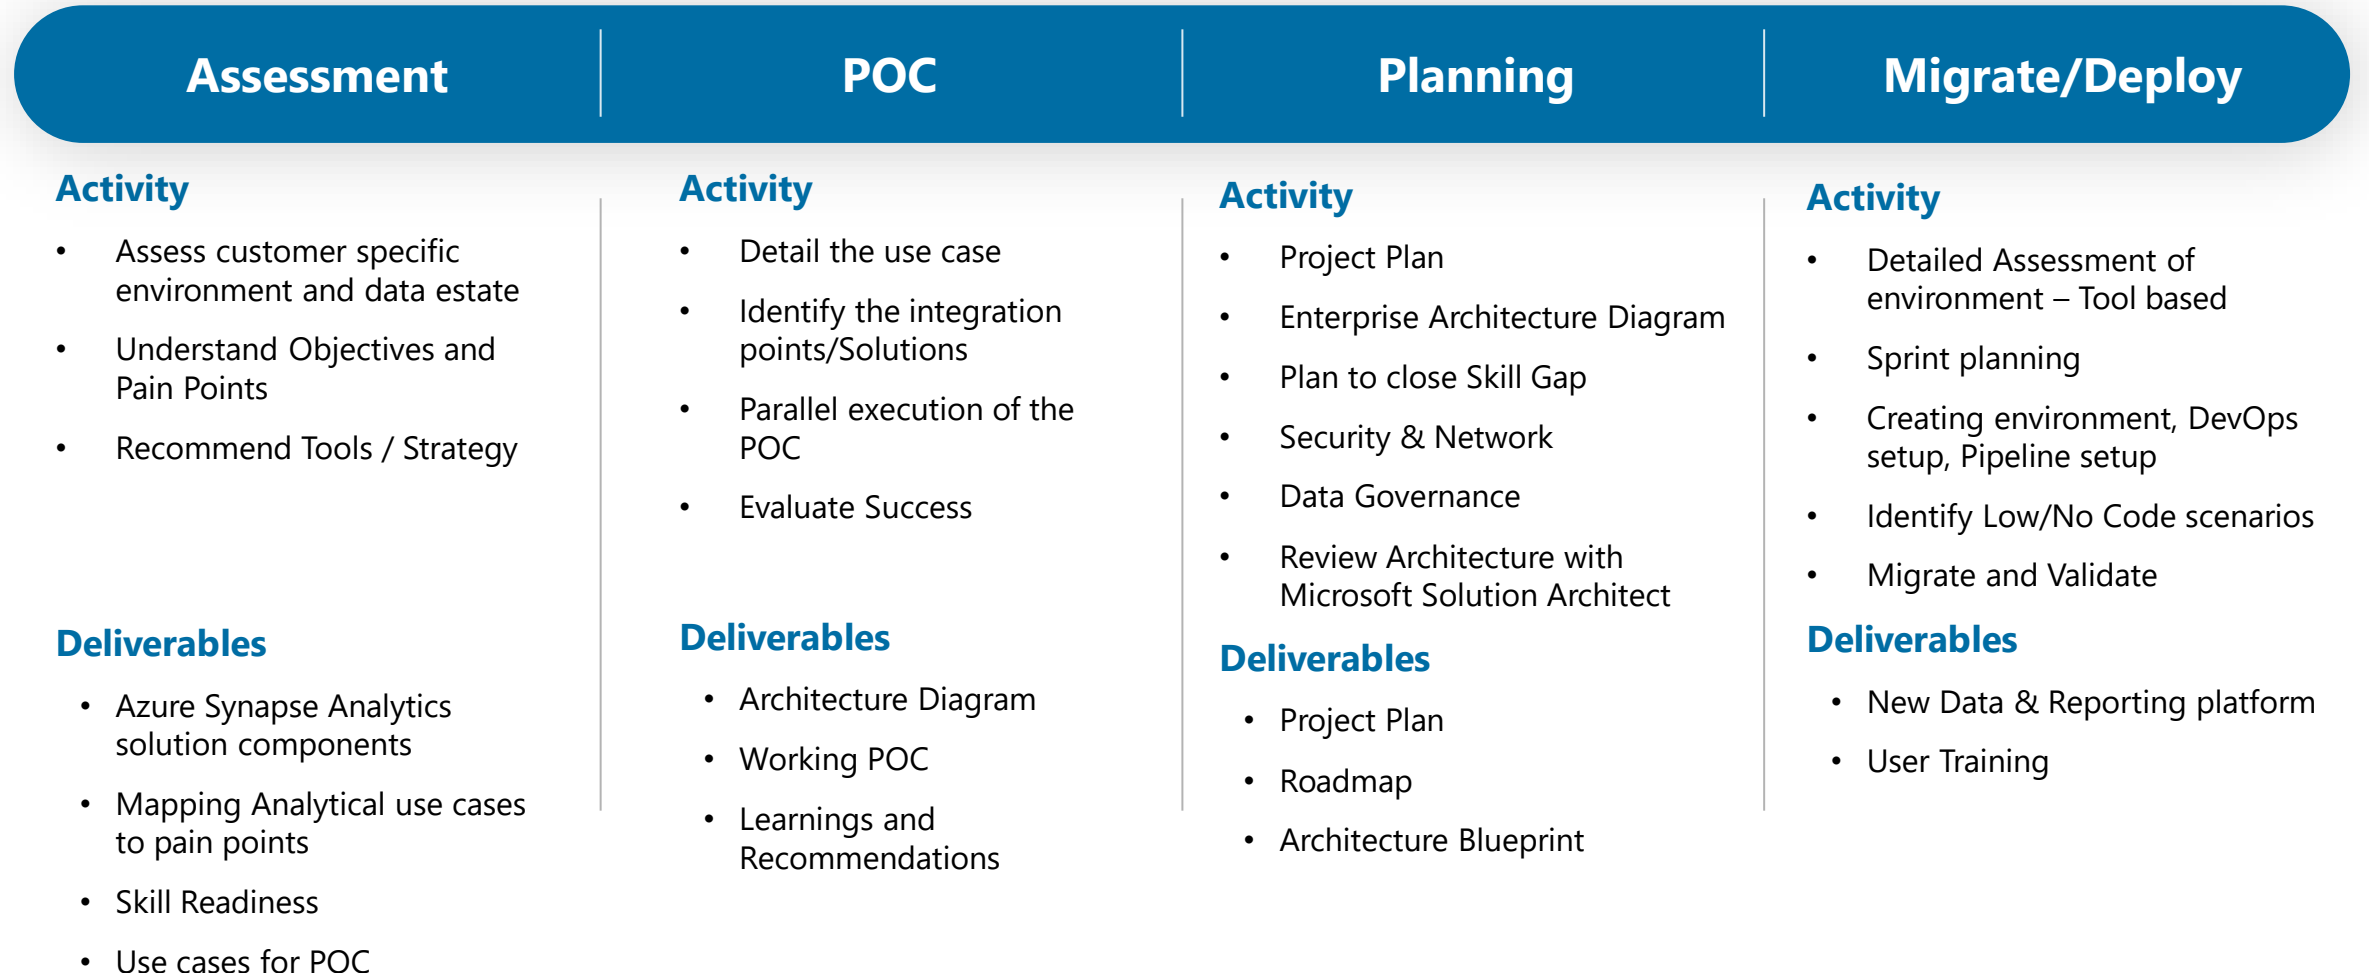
Assessment

Activity

- Assess customer specific environment and data estate
- Understand Objectives and Pain Points
- Recommend Tools / Strategy

Deliverables

- Azure Synapse Analytics solution components
- Mapping Analytical use cases to pain points
- Skill Readiness
- Use cases for POC

POC

Activity

- Detail the use case
- Identify the integration points/Solutions
- Parallel execution of the POC
- Evaluate Success

Deliverables

- Architecture Diagram
- Working POC
- Learnings and Recommendations

Planning

Activity

- Project Plan
- Enterprise Architecture Diagram
- Plan to close Skill Gap
- Security & Network
- Data Governance
- Review Architecture with Microsoft Solution Architect

Deliverables

- Project Plan
- Roadmap
- Architecture Blueprint

Migrate/Deploy

Activity

- Detailed Assessment of environment – Tool based
- Sprint planning
- Creating environment, DevOps setup, Pipeline setup
- Identify Low/No Code scenarios
- Migrate and Validate

Deliverables

- New Data & Reporting platform
- User Training